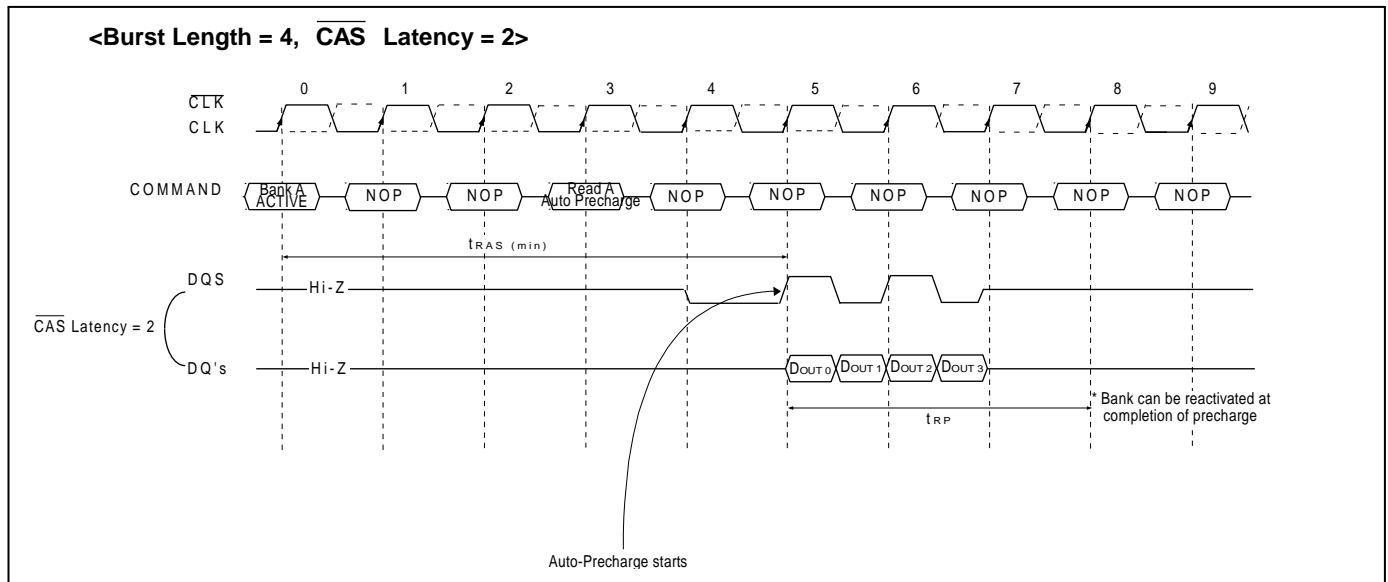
<Burst Length = 4, $\overline{\text{CAS}}$ Latency = 2>

0 1 2 3 4 5 6 7 8 9

$\overline{\text{CLK}}$

CLK

COMMAND

Bank A ACTIVE

NOP

NOP

Read A Auto Precharge

NOP

NOP

NOP

NOP

NOP

NOP

$t_{RAS\ (min)}$

DQS

Hi-Z

$\overline{\text{CAS}}$ Latency = 2

DQ's

Hi-Z

$D_{OUT\ 0}$ $D_{OUT\ 1}$ $D_{OUT\ 2}$ $D_{OUT\ 3}$

* Bank can be reactivated at completion of precharge

$t_{RP}$

Auto-Precharge starts